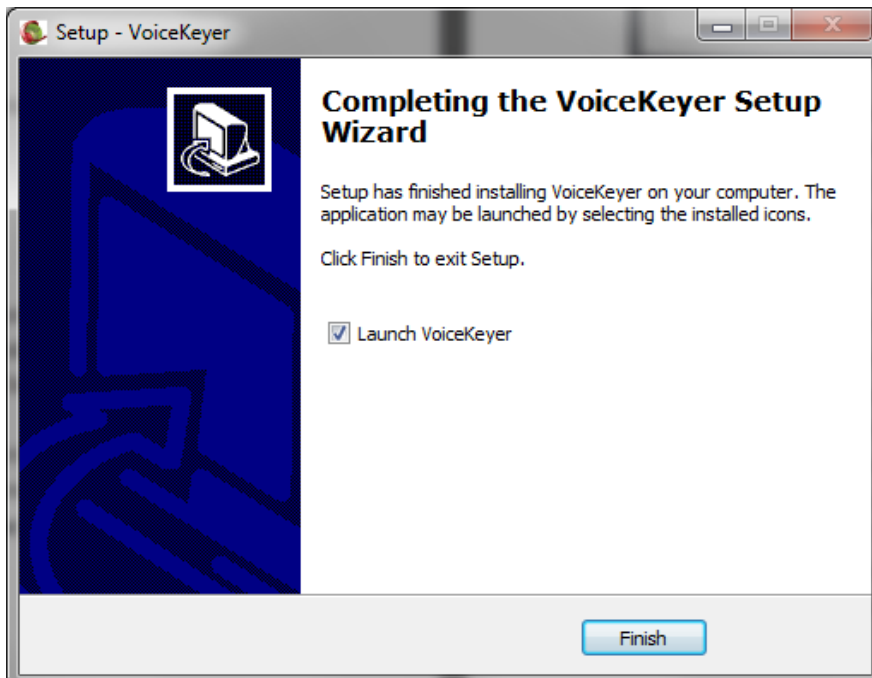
Setup - VoiceKeyer

Completing the VoiceKeyer Setup Wizard

Setup has finished installing VoiceKeyer on your computer. The application may be launched by selecting the installed icons.

Click Finish to exit Setup.

Launch VoiceKeyer

Finish